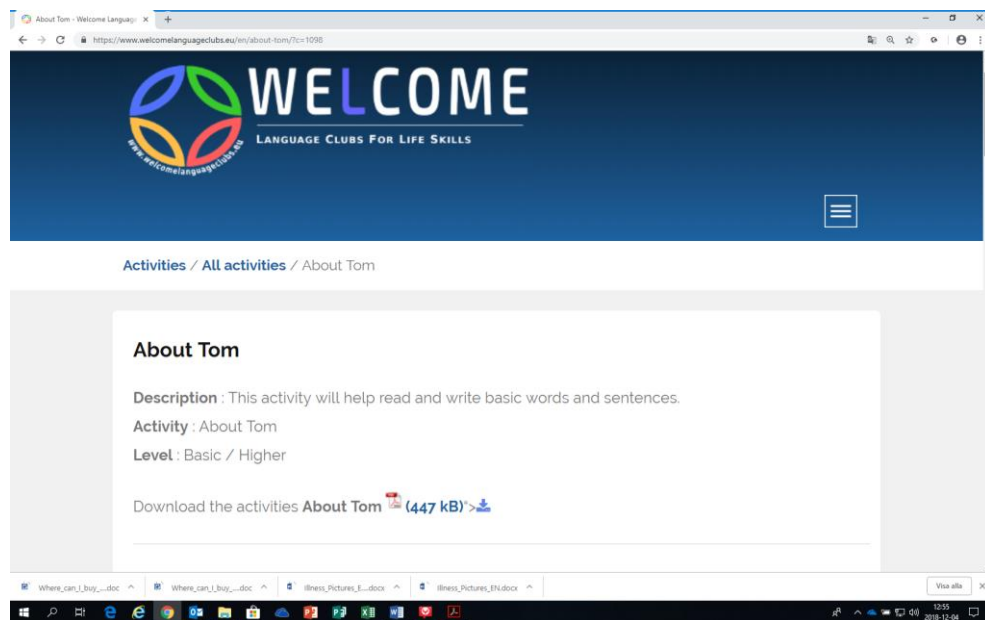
About Tom - Welcome Languag ×

https://www.welcomelanguageclubs.eu/en/about-tom/?c=1098

WELCOME
LANGUAGE CLUBS FOR LIFE SKILLS
www.welcomelanguageclubs.eu

Activities / All activities / About Tom

About Tom

Description : This activity will help read and write basic words and sentences.

Activity : About Tom

Level : Basic / Higher

Download the activities About Tom (447 kB)*>

Where_can_I_buy_....doc
Where_can_I_buy_....doc
Illness_Pictures_E....docx
Illness_Pictures_EN.docx
Visa alla

12:55
2018-12-04